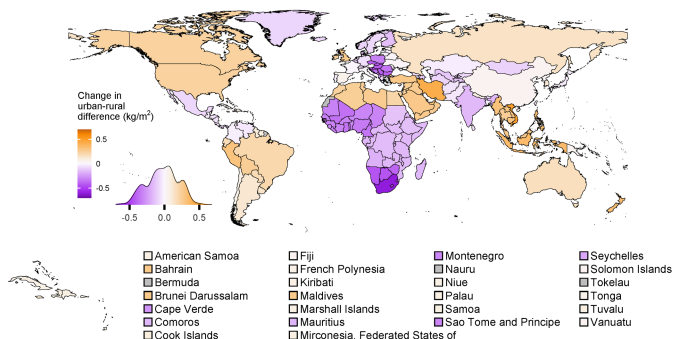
Change in urban-rural difference (kg/m$^2$)

0.5

0

-0.5

-0.5 0.0 0.5

American Samoa
Bahrain
Bermuda
Brunei Darussalam
Cape Verde
Comoros
Cook Islands

Fiji
French Polynesia
Kiribati
Maldives
Marshall Islands
Mauritius
Mirconesia, Federated States of

Montenegro
Nauru
Niue
Palau
Samoa
Sao Tome and Principe

Seychelles
Solomon Islands
Tokelau
Tonga
Tuvalu
Vanuatu